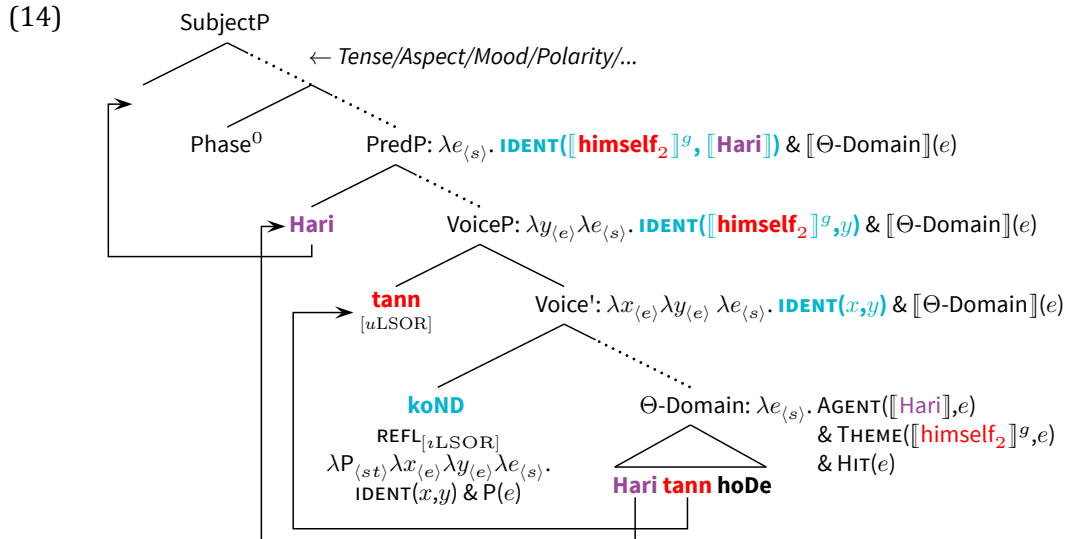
(14)

SubjectP

← Tense/Aspect/Mood/Polarity/...

Phase$^0$

PredP: $\lambda e_{\langle s\rangle}$. IDENT($[\![$himself$_2]\!]^g$, $[\![$Hari$]\!]$) & $[\![\Theta$-Domain$]\!](e)$

Hari

VoiceP: $\lambda y_{\langle e\rangle}\lambda e_{\langle s\rangle}$. IDENT($[\![$himself$_2]\!]^g$,$y$) & $[\![\Theta$-Domain$]\!](e)$

tann
$[u\text{LSOR}]$

Voice': $\lambda x_{\langle e\rangle}\lambda y_{\langle e\rangle}\ \lambda e_{\langle s\rangle}$. IDENT($x$,$y$) & $[\![\Theta$-Domain$]\!](e)$

koND
REFL$_{[\iota\text{LSOR}]}$
$\lambda$P$_{\langle st\rangle}\lambda x_{\langle e\rangle}\lambda y_{\langle e\rangle}\lambda e_{\langle s\rangle}$.
IDENT($x$,$y$) & P($e$)

$\Theta$-Domain: $\lambda e_{\langle s\rangle}$. AGENT($[\![$Hari$]\!]$,$e$)
& THEME($[\![$himself$_2]\!]^g$,$e$)
& HIT($e$)

Hari tann hoDe